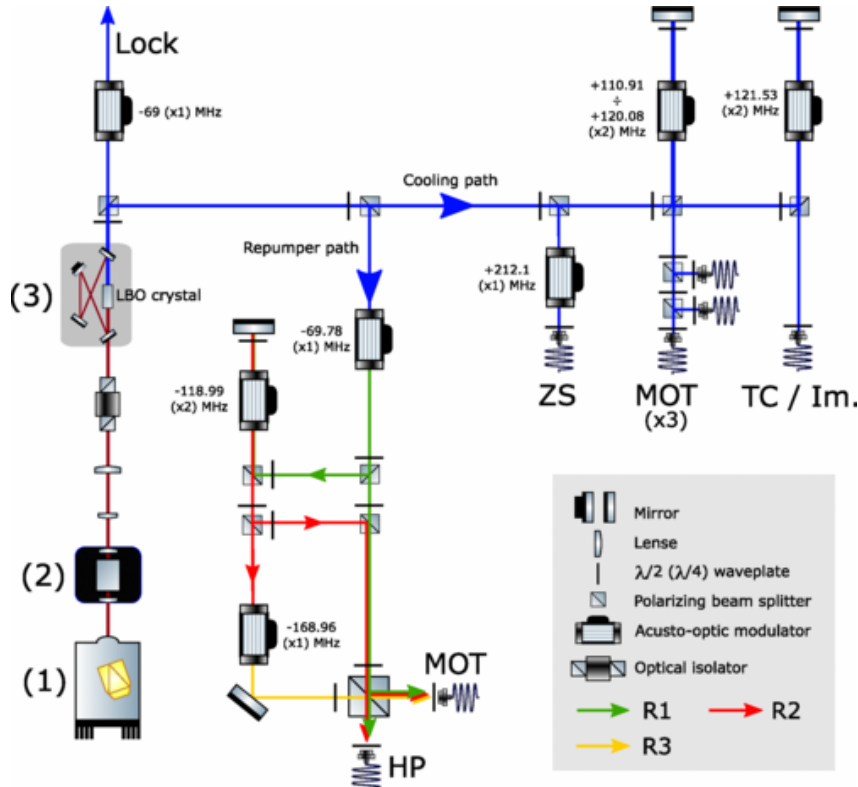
Lock

-69 (x1) MHz

+110.91
÷
+120.08
(x2) MHz

+121.53
(x2) MHz

Cooling path

Repumper path

(3)

LBO crystal

+212.1
(x1) MHz

-69.78
(x1) MHz

-118.99
(x2) MHz

ZS

MOT
(x3)

TC / Im.

(2)

(1)

-168.96
(x1) MHz

MOT

HP

Mirror
Lense
$\lambda/2$ ($\lambda/4$) waveplate
Polarizing beam splitter
Acusto-optic modulator
Optical isolator
R1
R2
R3